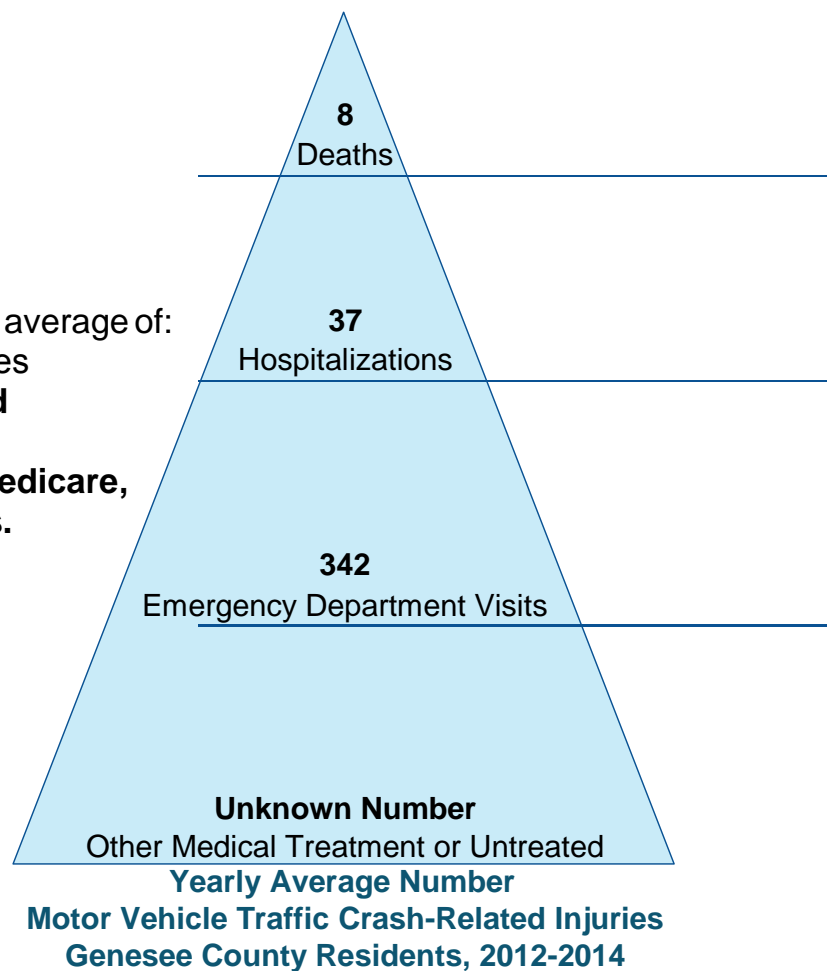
8
Deaths

average of:
es
d

edicare,
s.

37
Hospitalizations

342
Emergency Department Visits

Unknown Number
Other Medical Treatment or Untreated

Yearly Average Number
Motor Vehicle Traffic Crash-Related Injuries
Genesee County Residents, 2012-2014